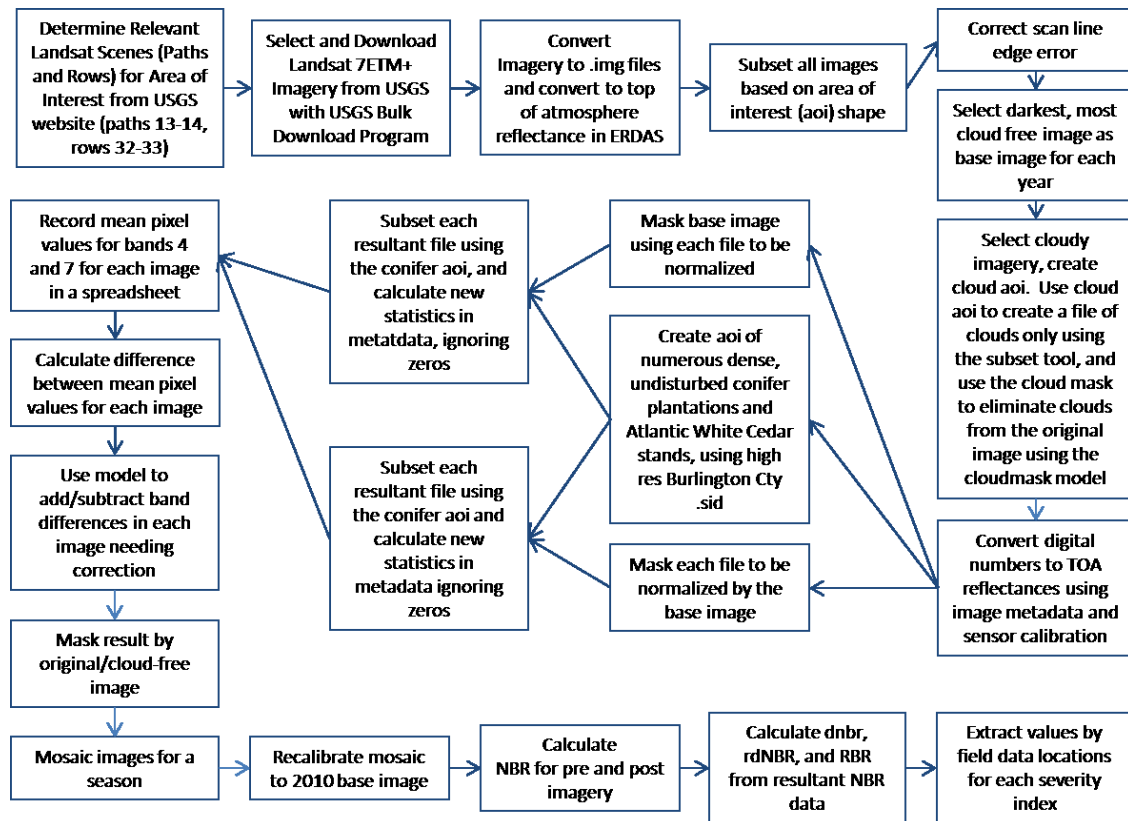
Determine Relevant Landsat Scenes (Paths and Rows) for Area of Interest from USGS website (paths 13-14, rows 32-33)

Select and Download Landsat 7ETM+ Imagery from USGS with USGS Bulk Download Program

Convert Imagery to .img files and convert to top of atmosphere reflectance in ERDAS

Subset all images based on area of interest (aoi) shape

Correct scan line edge error

Select darkest, most cloud free image as base image for each year

Select cloudy imagery, create cloud aoi. Use cloud aoi to create a file of clouds only using the subset tool, and use the cloud mask to eliminate clouds from the original image using the cloudmask model

Convert digital numbers to TOA reflectances using image metadata and sensor calibration

Mask base image using each file to be normalized

Create aoi of numerous dense, undisturbed conifer plantations and Atlantic White Cedar stands, using high res Burlington Cty .sid

Mask each file to be normalized by the base image

Subset each resultant file using the conifer aoi, and calculate new statistics in metatdata, ignoring zeros

Subset each resultant file using the conifer aoi and calculate new statistics in metadata ignoring zeros

Record mean pixel values for bands 4 and 7 for each image in a spreadsheet

Calculate difference between mean pixel values for each image

Use model to add/subtract band differences in each image needing correction

Mask result by original/cloud-free image

Mosaic images for a season

Recalibrate mosaic to 2010 base image

Calculate NBR for pre and post imagery

Calculate dnbr, rdNBR, and RBR from resultant NBR data

Extract values by field data locations for each severity index